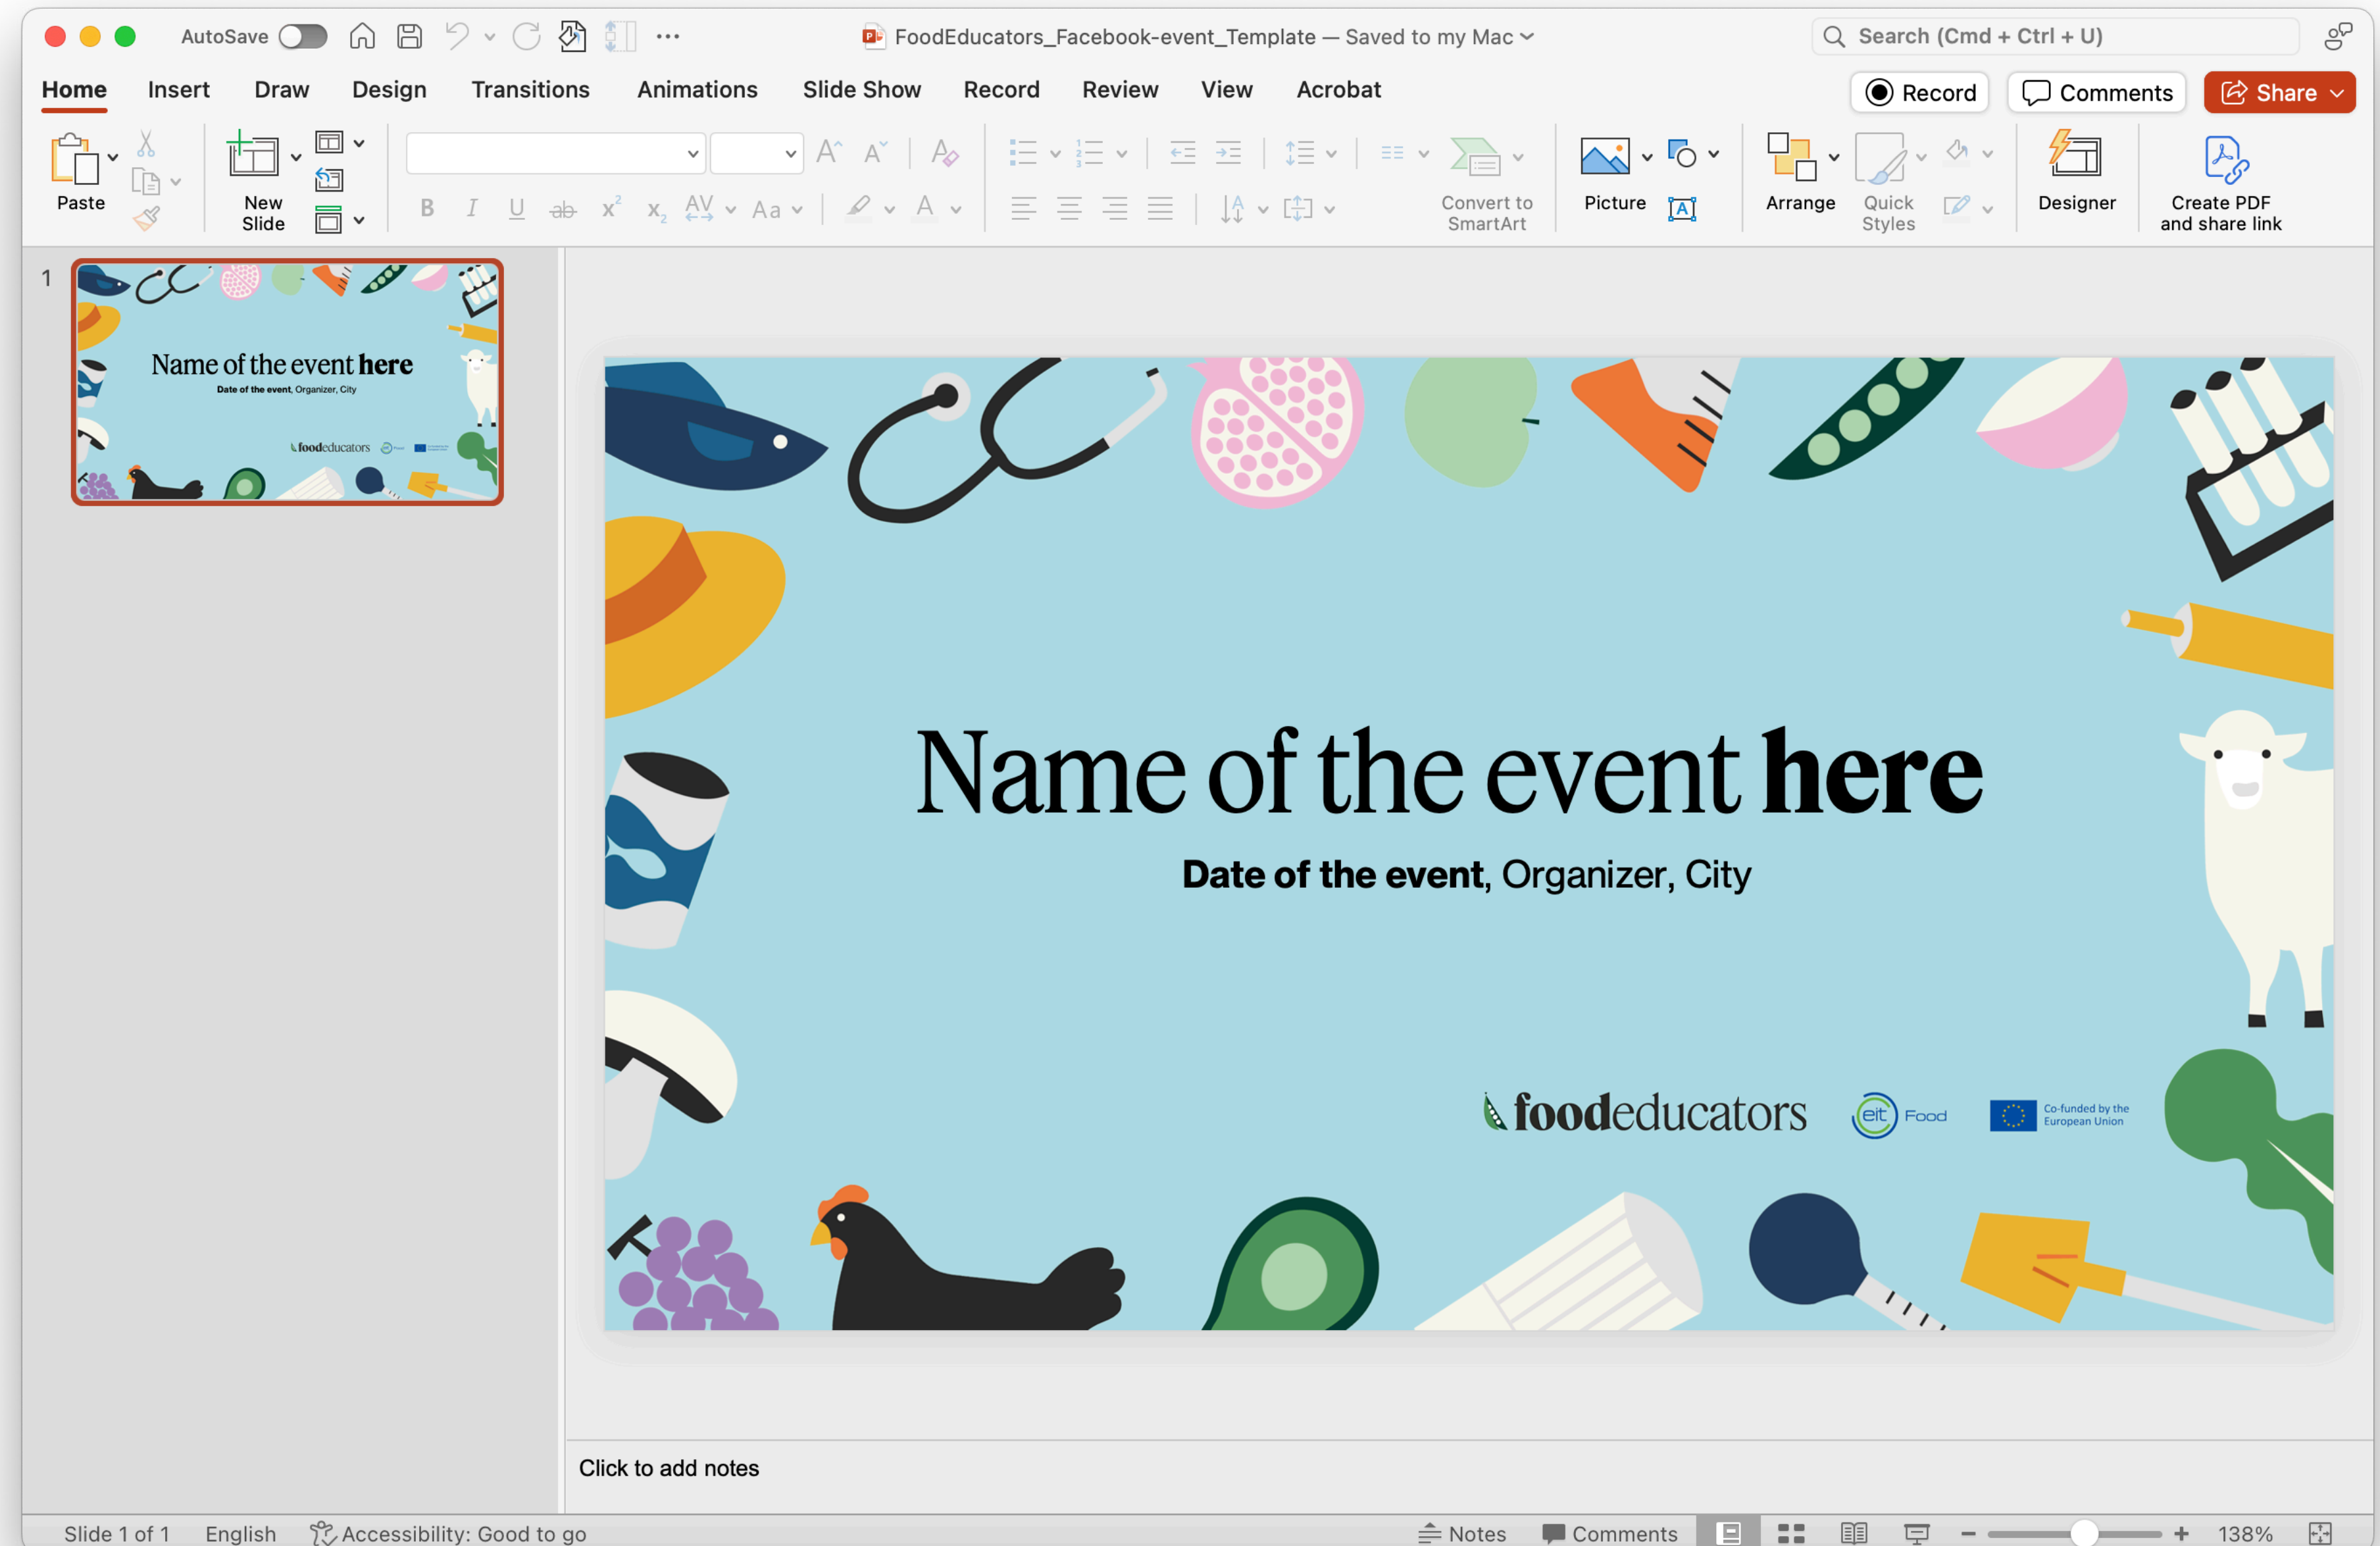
AutoSave FoodEducators_Facebook-event_Template — Saved to my Mac Search (Cmd + Ctrl + U)

Home Insert Draw Design Transitions Animations Slide Show Record Review View Acrobat Record Comments Share

Paste New Slide Convert to SmartArt Picture Arrange Quick Styles Designer Create PDF and share link

1

Name of the event here
Date of the event, Organizer, City
foodeducators

Name of the event here

Date of the event, Organizer, City

foodeducators eit Food Co-funded by the European Union

Click to add notes

Slide 1 of 1 English Accessibility: Good to go Notes Comments 138%